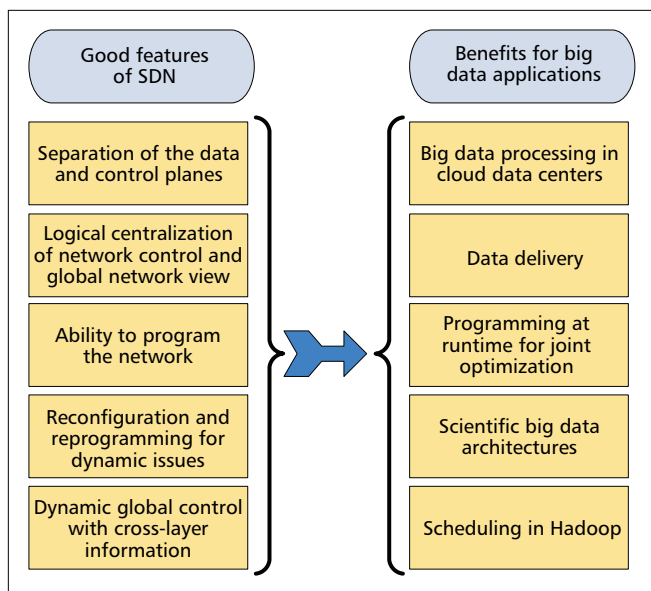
Good features of SDN

Separation of the data and control planes

Logical centralization of network control and global network view

Ability to program the network

Reconfiguration and reprogramming for dynamic issues

Dynamic global control with cross-layer information

Benefits for big data applications

Big data processing in cloud data centers

Data delivery

Programming at runtime for joint optimization

Scientific big data architectures

Scheduling in Hadoop